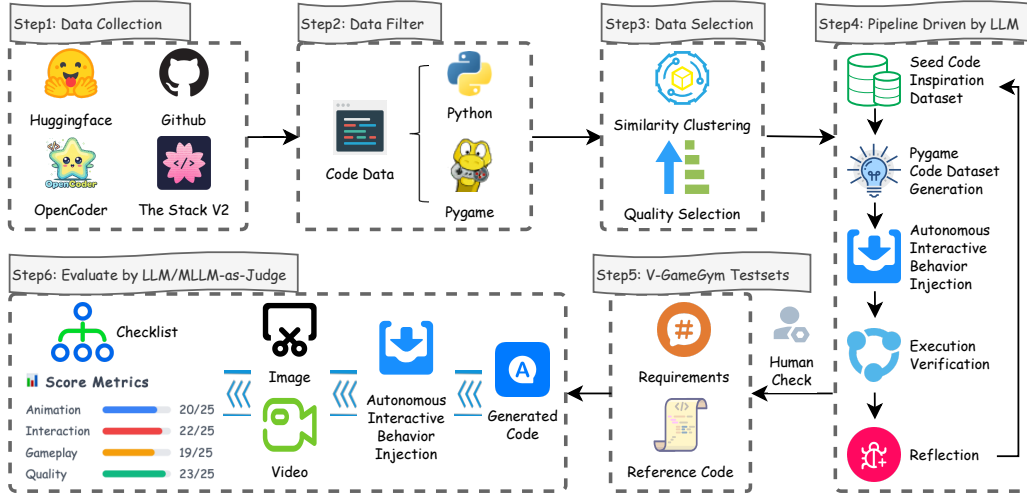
Step1: Data Collection

Huggingface

Github

OpenCoder

OpenCoder

The Stack V2

Step2: Data Filter

Code Data

Python

Pygame

Step3: Data Selection

Similarity Clustering

Quality Selection

Step4: Pipeline Driven by LLM

Seed Code Inspiration Dataset

Pygame Code Dataset Generation

Autonomous Interactive Behavior Injection

Execution Verification

Reflection

Step6: Evaluate by LLM/MLLM-as-Judge

Checklist

Score Metrics

| | |
|---|---|
| Animation | 20/25 |
| Interaction | 22/25 |
| Gameplay | 19/25 |
| Quality | 23/25 |

Image

Video

Autonomous Interactive Behavior Injection

Generated Code

Step5: V-GameGym Testsets

Requirements

Reference Code

Human Check